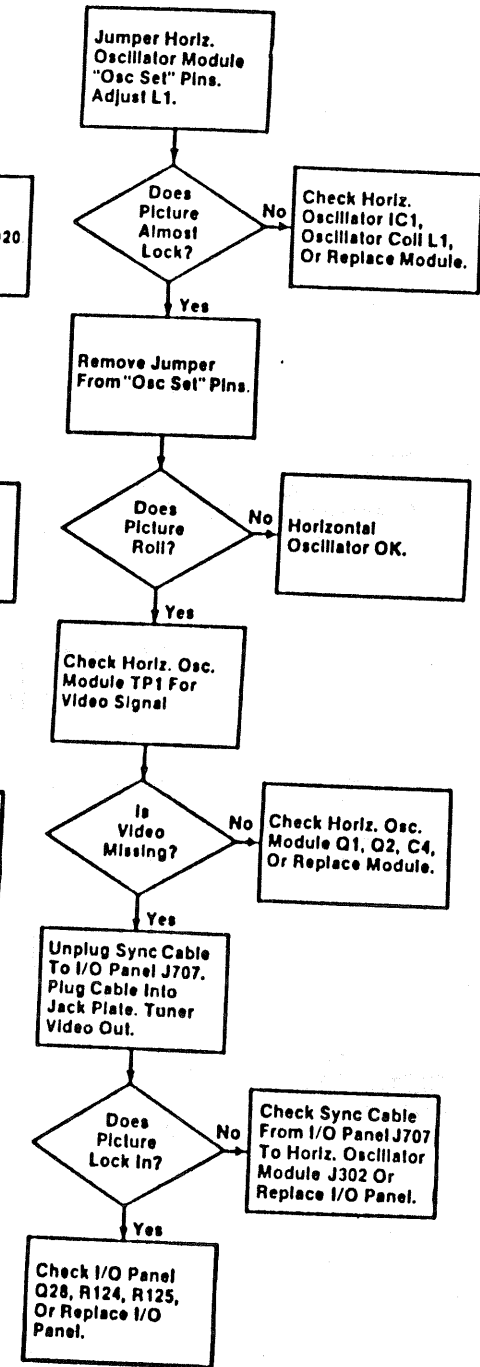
Jumper Horiz. Oscillator Module "Osc Set" Pins. Adjust L1.

020

Does Picture Almost Lock?

No

Check Horiz. Oscillator IC1, Oscillator Coil L1, Or Replace Module.

Yes

Remove Jumper From "Osc Set" Pins.

Does Picture Roll?

No

Horizontal Oscillator OK.

Yes

Check Horiz. Osc. Module TP1 For Video Signal

Is Video Missing?

No

Check Horiz. Osc. Module Q1, Q2, C4, Or Replace Module.

Yes

Unplug Sync Cable To I/O Panel J707. Plug Cable Into Jack Plate. Tuner Video Out.

Does Picture Lock In?

No

Check Sync Cable From I/O Panel J707 To Horiz. Oscillator Module J302 Or Replace I/O Panel.

Yes

Check I/O Panel Q28, R124, R125, Or Replace I/O Panel.